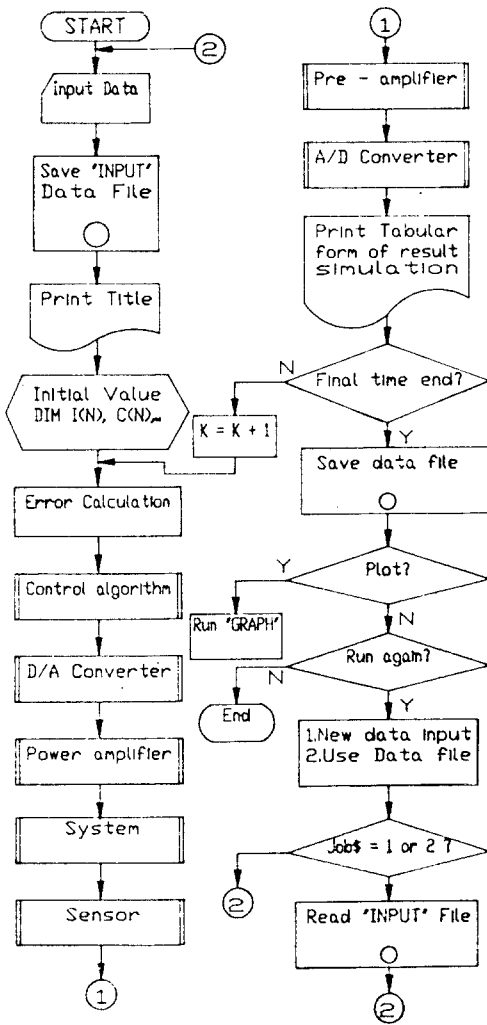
START

2

input Data

Save 'INPUT' Data File

Print Title

Initial Value DIM I(N), C(N)..

K = K + 1

Error Calculation

Control algorithm

D/A Converter

Power amplifier

System

Sensor

1

1

Pre - amplifier

A/D Converter

Print Tabular form of result simulation

N

Final time end?

Y

Save data file

Y

Plot?

Run "GRAPH"

N

Run again?

N

End

Y

1.New data input
2.Use Data file

Job$ = 1 or 2 ?

2

Read 'INPUT' File

2